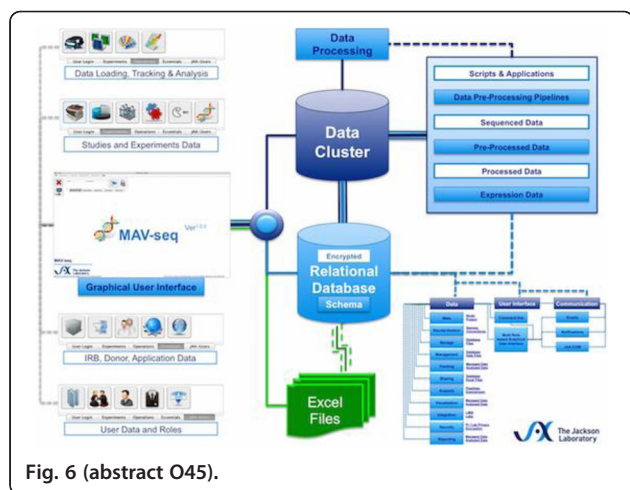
User Login | Experiments | Studies | Operations | Essentials | JAX Users

Data Loading, Tracking & Analysis

User Login | Experiments | Studies | Operations | Essentials | JAX Users

Studies and Experiments Data

MAV-seq Ver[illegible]

Graphical User Interface

User Login | Experiments | Studies | Operations | Essentials | JAX Users

IRB, Donor, Application Data

User Login | Experiments | Studies | Operations | Essentials | JAX Users

User Data and Roles

Data Processing

Data Cluster

Scripts & Applications

Data Pre-Processing Pipelines

Sequenced Data

Pre-Processed Data

Processed Data

Expression Data

Encrypted

Relational Database

Schema

Excel Files

Data

User Interface

Communication

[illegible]

The Jackson Laboratory

Fig. 6 (abstract O45).